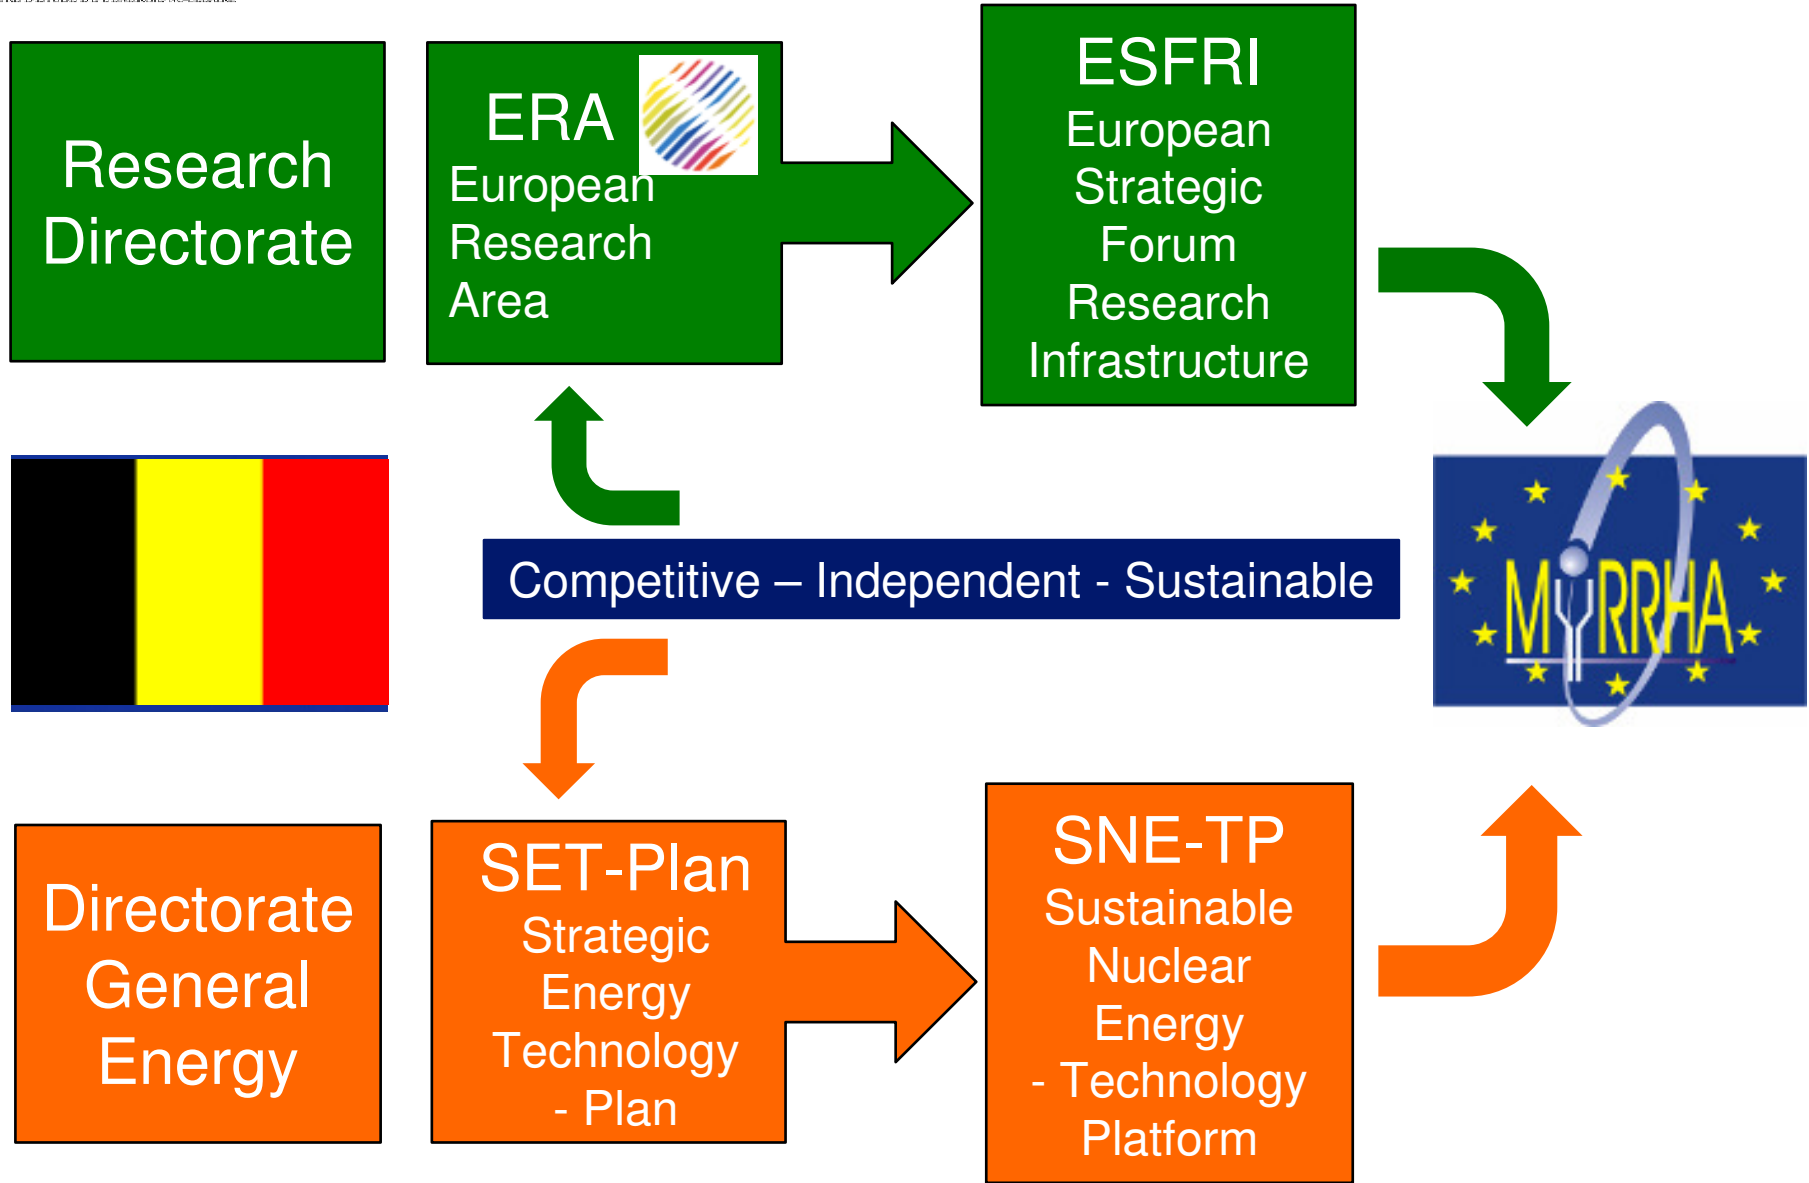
Research Directorate

ERA
European Research Area

ESFRI
European Strategic Forum Research Infrastructure

Competitive – Independent - Sustainable

MYRRHA

Directorate General Energy

SET-Plan
Strategic Energy Technology - Plan

SNE-TP
Sustainable Nuclear Energy - Technology Platform